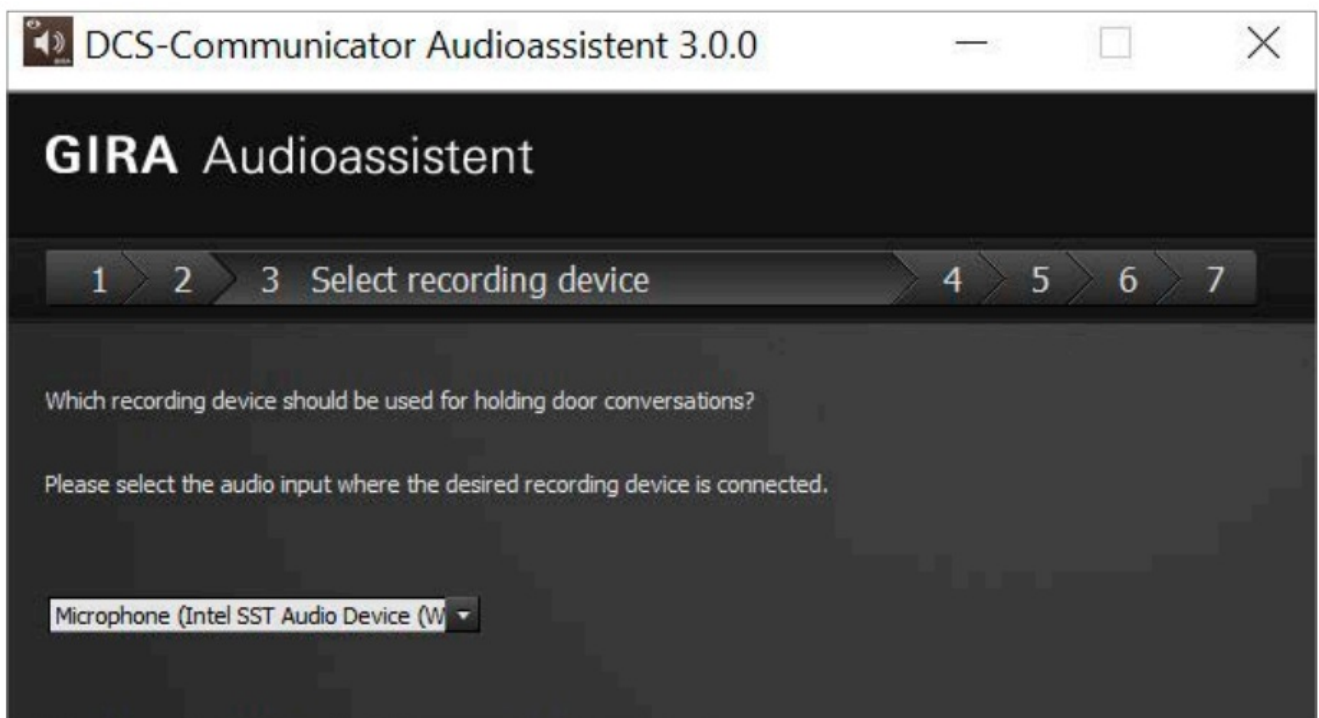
DCS-Communicator Audioassistent 3.0.0

GIRA Audioassistent

1 2 3 Select recording device 4 5 6 7

Which recording device should be used for holding door conversations?

Please select the audio input where the desired recording device is connected.

Microphone (Intel SST Audio Device (W